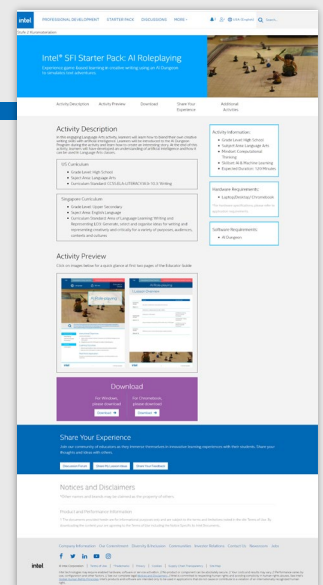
intel. PROFESSIONAL DEVELOPMENT STARTER PACK DISCUSSIONS MORE

Intel® SFI Starter Pack: AI Roleplaying

Experience game-based learning & creative writing using an AI Dungeon to simulate text adventures.

Activity Description | Activity Preview | Download | Share Your Experience | Additional Activities

Activity Description

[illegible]

US Curriculum:
Grade Level: High School
Subject Area: Language Arts
Curriculum Standard: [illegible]

Singapore Curriculum:
Grade Level: Upper Secondary
Subject Area: English Language
Curriculum Standard: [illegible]

Activity Information:
Grade Level: High School
Subject Area: Language Arts
Mindset: Computational Thinking
Skillset: AI & Machine Learning
Expected Duration: 120 Minutes

Hardware Requirements:
Laptop/Desktop/Chromebook

Software Requirements:
AI Dungeon

Activity Preview

Click on images below for a quick glance of first two pages of the Educator Guide.

Download

For Windows, please download
Download

For Chromebooks, please download
Download

Share Your Experience

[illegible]

Notices and Disclaimers

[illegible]

Product and Performance Information

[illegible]

Company Information | Our Commitment | Diversity & Inclusion | Communities | Investor Relations | Contact Us | Newsroom | Jobs

intel.

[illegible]